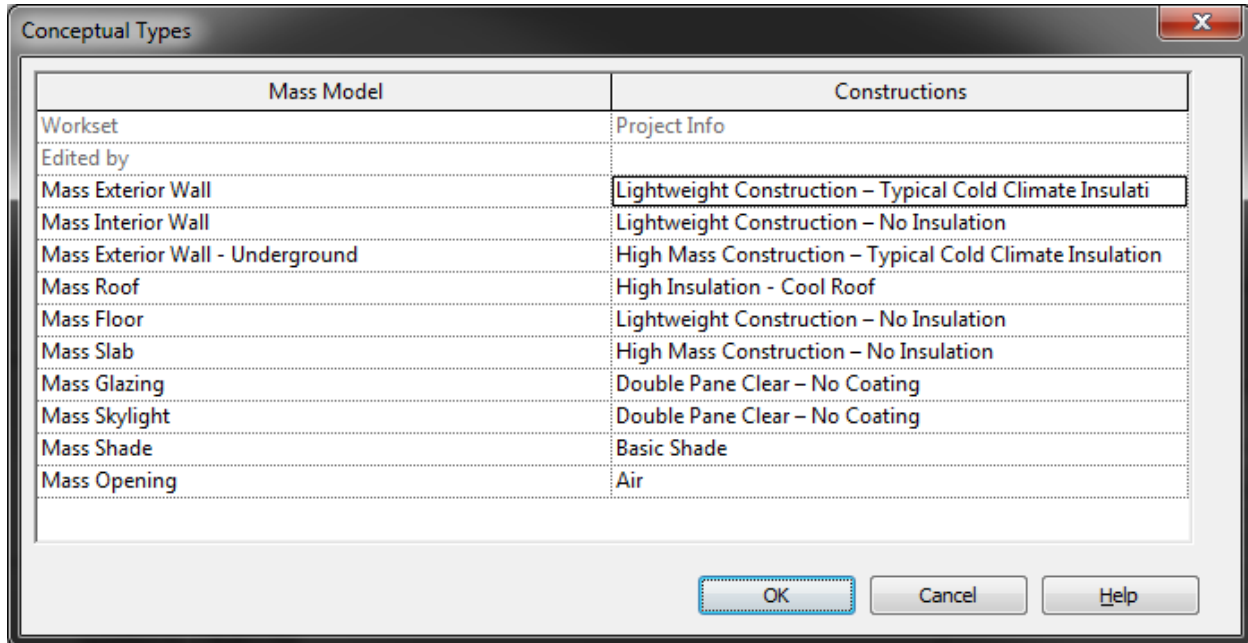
Conceptual Types

| Mass Model | Constructions |
|---|---|
| Workset | Project Info |
| Edited by | |
| Mass Exterior Wall | Lightweight Construction – Typical Cold Climate Insulati |
| Mass Interior Wall | Lightweight Construction – No Insulation |
| Mass Exterior Wall - Underground | High Mass Construction – Typical Cold Climate Insulation |
| Mass Roof | High Insulation - Cool Roof |
| Mass Floor | Lightweight Construction – No Insulation |
| Mass Slab | High Mass Construction – No Insulation |
| Mass Glazing | Double Pane Clear – No Coating |
| Mass Skylight | Double Pane Clear – No Coating |
| Mass Shade | Basic Shade |
| Mass Opening | Air |

OK
Cancel
Help